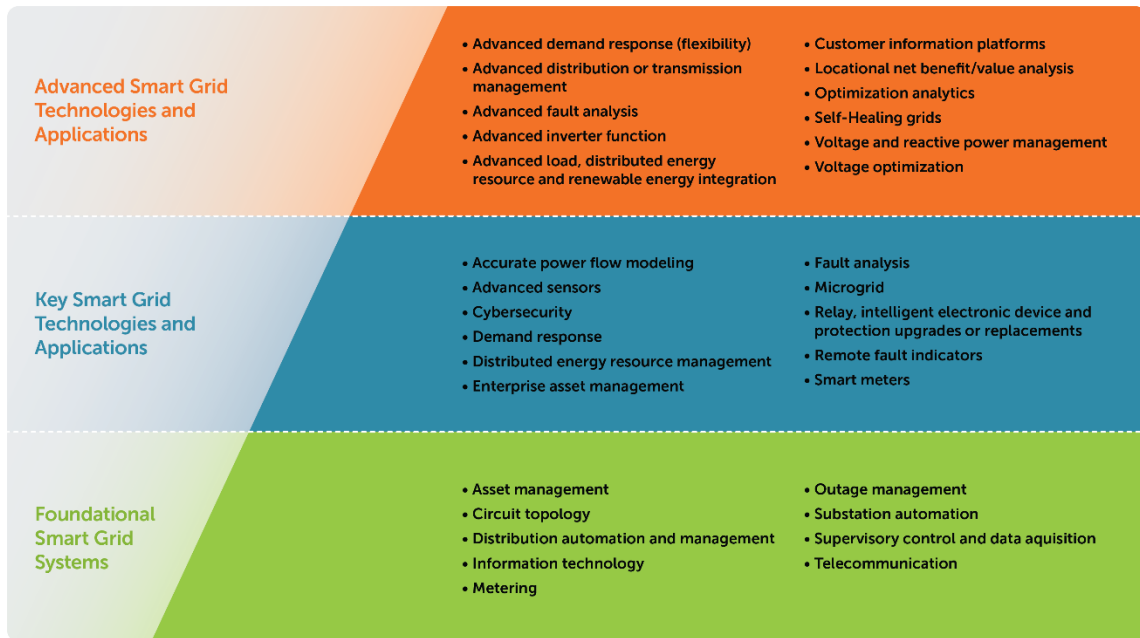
Advanced Smart Grid Technologies and Applications

• Advanced demand response (flexibility)
• Advanced distribution or transmission management
• Advanced fault analysis
• Advanced inverter function
• Advanced load, distributed energy resource and renewable energy integration

• Customer information platforms
• Locational net benefit/value analysis
• Optimization analytics
• Self-Healing grids
• Voltage and reactive power management
• Voltage optimization

Key Smart Grid Technologies and Applications

• Accurate power flow modeling
• Advanced sensors
• Cybersecurity
• Demand response
• Distributed energy resource management
• Enterprise asset management

• Fault analysis
• Microgrid
• Relay, intelligent electronic device and protection upgrades or replacements
• Remote fault indicators
• Smart meters

Foundational Smart Grid Systems

• Asset management
• Circuit topology
• Distribution automation and management
• Information technology
• Metering

• Outage management
• Substation automation
• Supervisory control and data aquisition
• Telecommunication